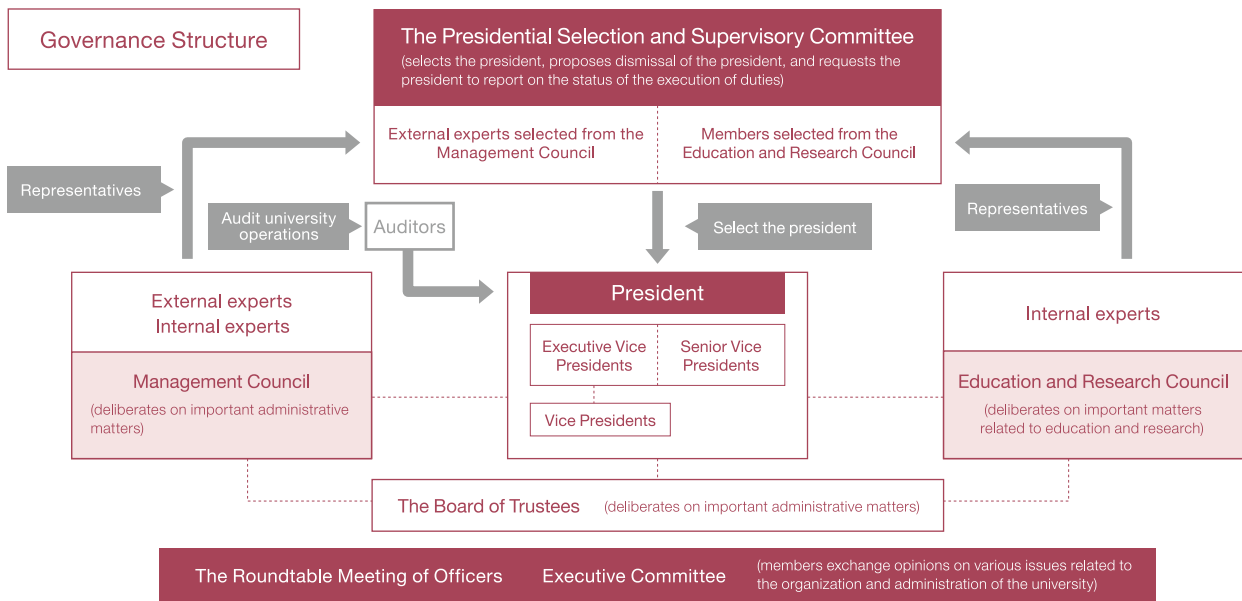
Governance Structure

The Presidential Selection and Supervisory Committee
(selects the president, proposes dismissal of the president, and requests the president to report on the status of the execution of duties)

External experts selected from the Management Council

Members selected from the Education and Research Council

Representatives

Representatives

Audit university operations

Auditors

Select the president

External experts
Internal experts

Management Council
(deliberates on important administrative matters)

President

Executive Vice Presidents

Senior Vice Presidents

Vice Presidents

Internal experts

Education and Research Council
(deliberates on important matters related to education and research)

The Board of Trustees (deliberates on important administrative matters)

The Roundtable Meeting of Officers Executive Committee (members exchange opinions on various issues related to the organization and administration of the university)